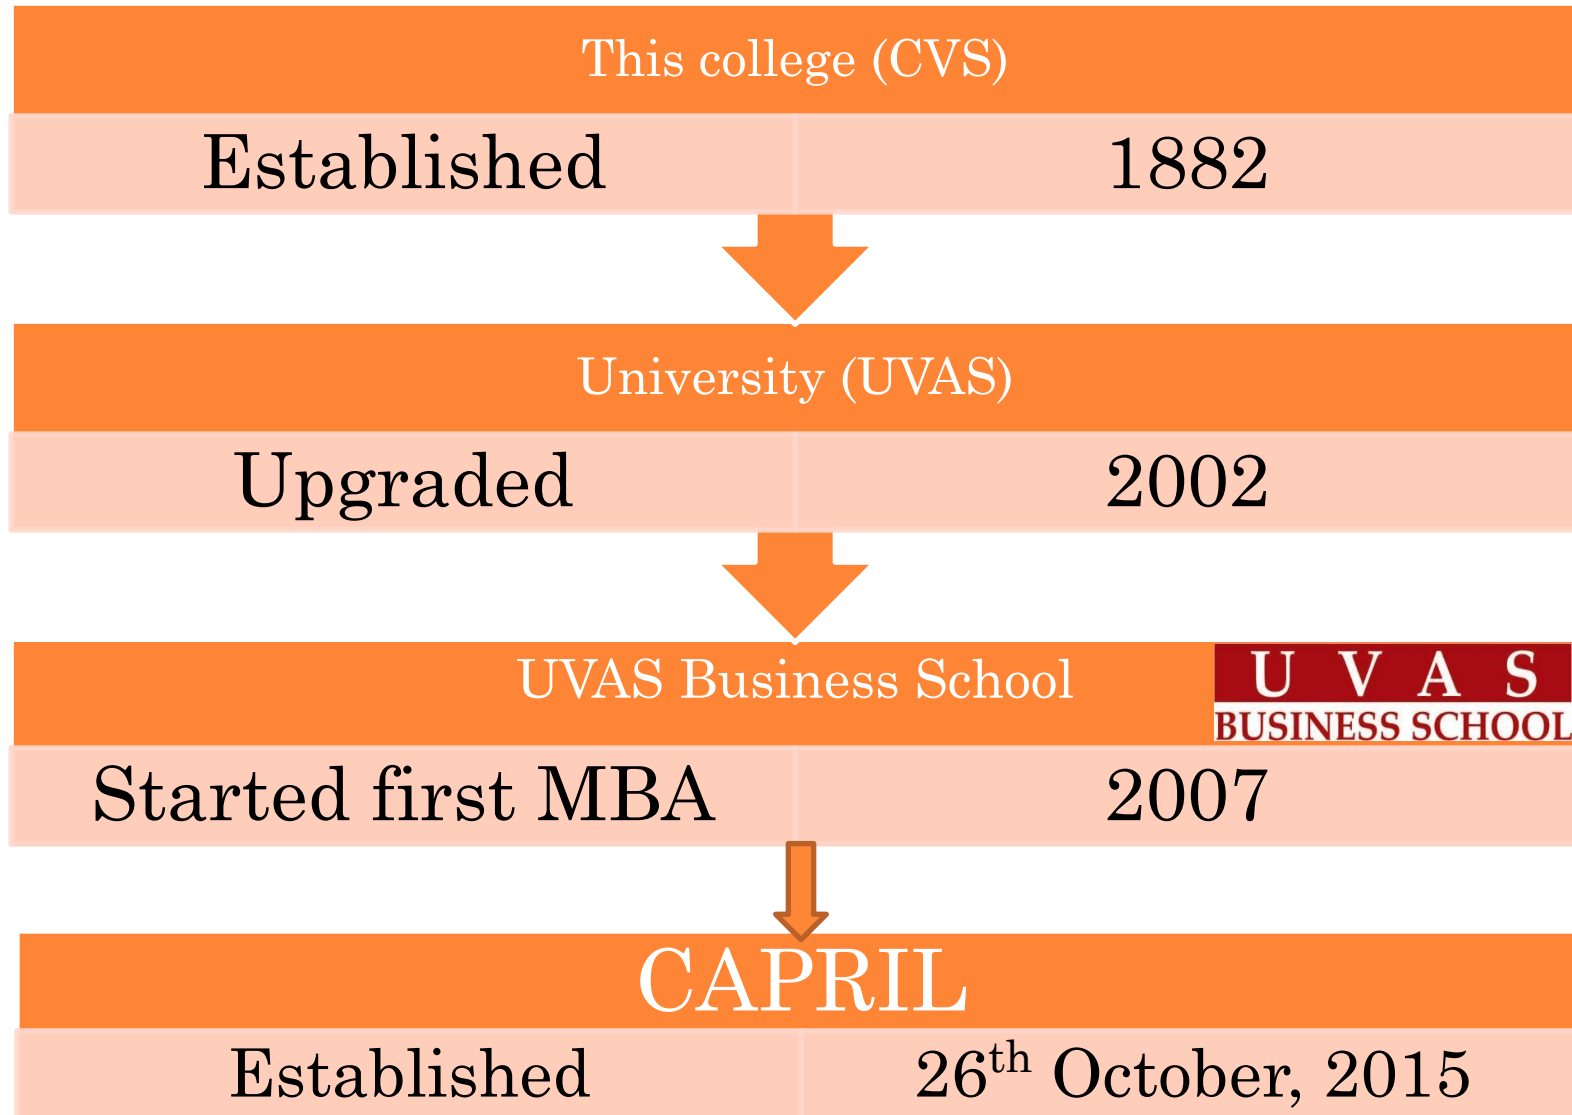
This college (CVS)

| Established | 1882 |
|---|---|

University (UVAS)

| Upgraded | 2002 |
|---|---|

UVAS Business School

U V A S
BUSINESS SCHOOL

| Started first MBA | 2007 |
|---|---|

CAPRIL

| Established | 26$^{th}$ October, 2015 |
|---|---|